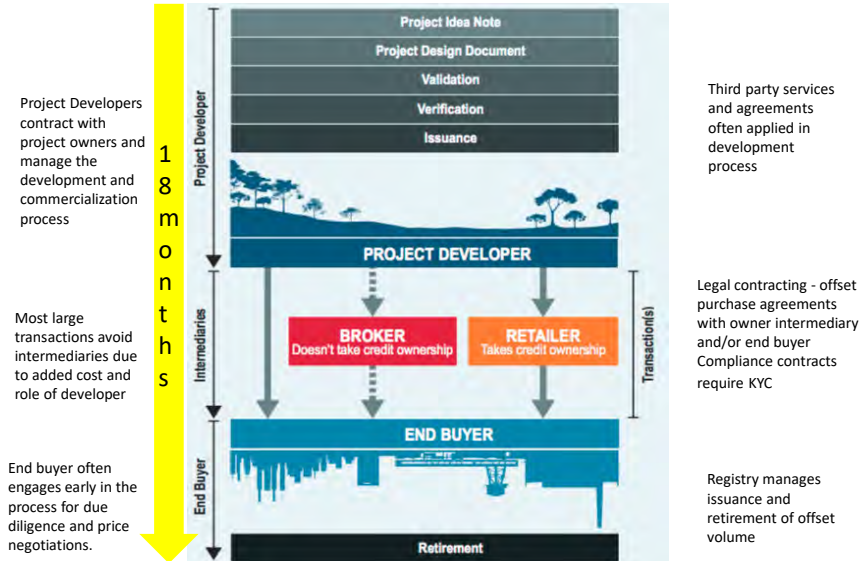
Project Developers contract with project owners and manage the development and commercialization process

Most large transactions avoid intermediaries due to added cost and role of developer

End buyer often engages early in the process for due diligence and price negotiations.

18 months

Project Developer

Project Idea Note

Project Design Document

Validation

Verification

Issuance

PROJECT DEVELOPER

Intermediaries

BROKER
Doesn't take credit ownership

RETAILER
Takes credit ownership

Transaction(s)

END BUYER

End Buyer

Retirement

Third party services and agreements often applied in development process

Legal contracting - offset purchase agreements with owner intermediary and/or end buyer
Compliance contracts require KYC

Registry manages issuance and retirement of offset volume